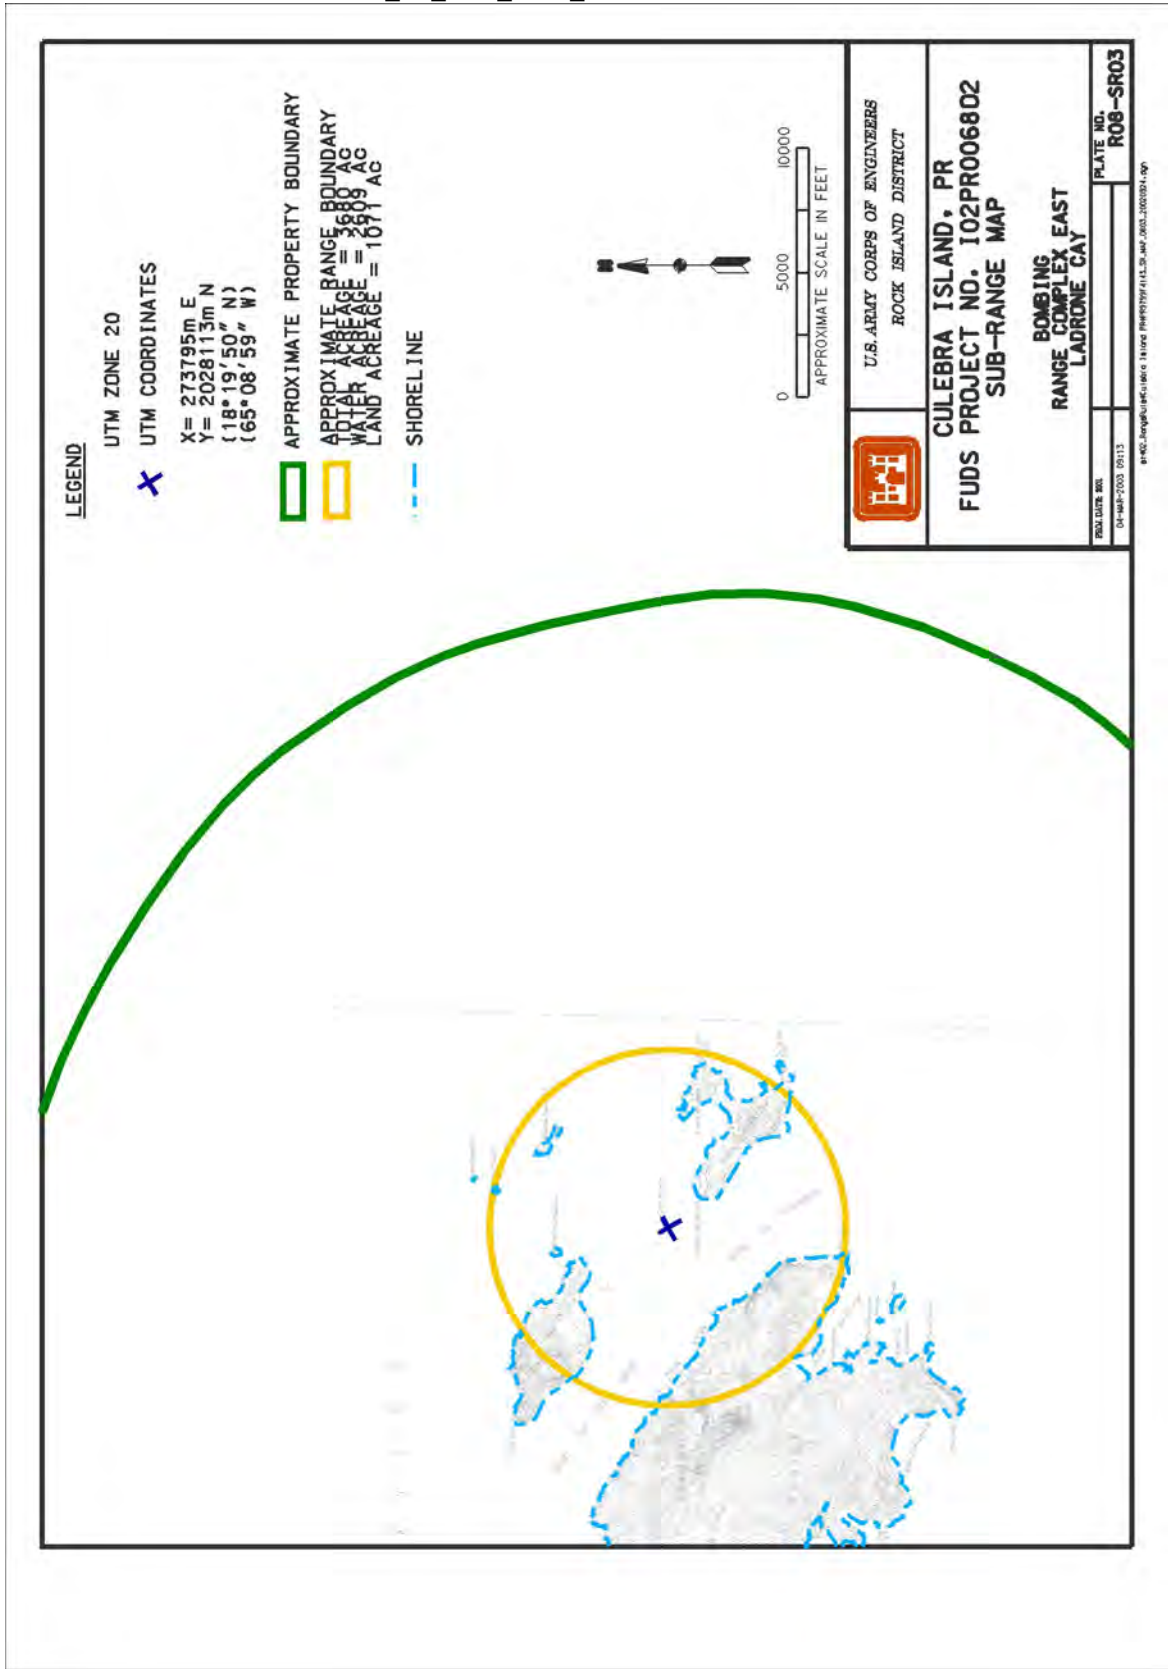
LEGEND

UTM ZONE 20

UTM COORDINATES

X= 273795m E
Y= 2028113m N
(18°19'50" N)
(65°08'59" W)

APPROXIMATE PROPERTY BOUNDARY

APPROXIMATE RANGE BOUNDARY
TOTAL ACREAGE = 3680 AC
WATER ACREAGE = 2609 AC
LAND ACREAGE = 1071 AC

SHORELINE

0 5000 10000
APPROXIMATE SCALE IN FEET

U.S. ARMY CORPS OF ENGINEERS
ROCK ISLAND DISTRICT

CULEBRA ISLAND, PR
FUDS PROJECT NO. I02PR006802
SUB-RANGE MAP

BOMBING
RANGE COMPLEX EAST
LADRONE CAY

PLATE NO.
R08-SR03

04-MAR-2003 09:13

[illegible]